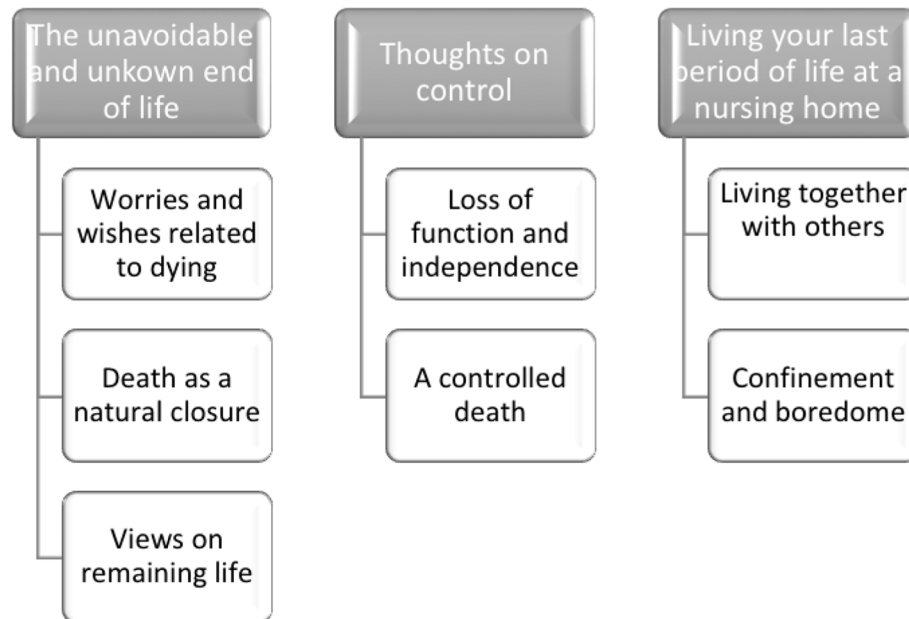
The unavoidable and unkown end of life

Worries and wishes related to dying

Death as a natural closure

Views on remaining life

Thoughts on control

Loss of function and independence

A controlled death

Living your last period of life at a nursing home

Living together with others

Confinement and boredome